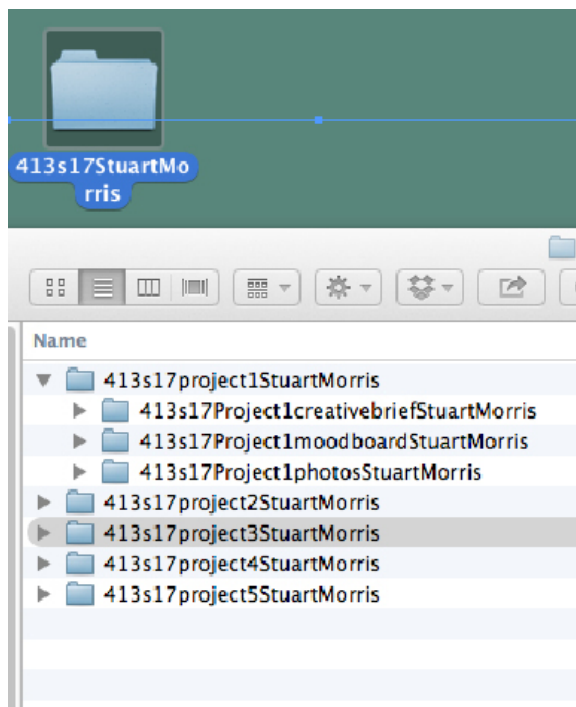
413s17StuartMorris

Name

413s17project1StuartMorris

413s17Project1creativebriefStuartMorris

413s17Project1moodboardStuartMorris

413s17Project1photosStuartMorris

413s17project2StuartMorris

413s17project3StuartMorris

413s17project4StuartMorris

413s17project5StuartMorris